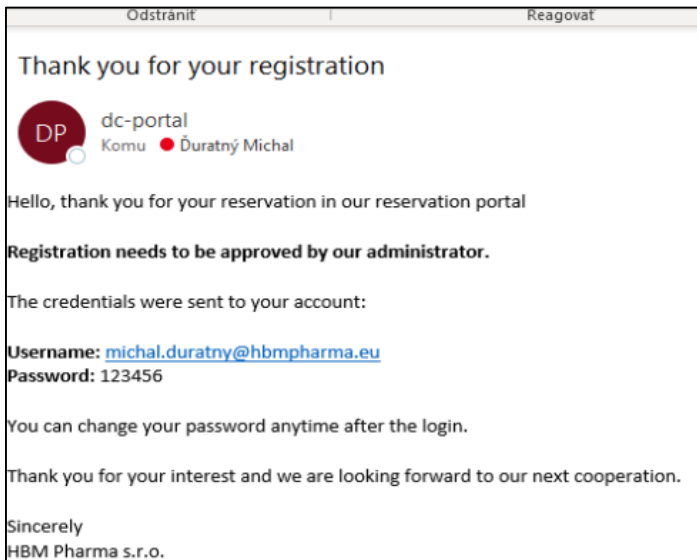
Odstrániť

Reagovať

Thank you for your registration

DP

dc-portal

Komu Ďuratný Michal

Hello, thank you for your reservation in our reservation portal

**Registration needs to be approved by our administrator.**

The credentials were sent to your account:

**Username:** michal.duratny@hbmpharma.eu
**Password:** 123456

You can change your password anytime after the login.

Thank you for your interest and we are looking forward to our next cooperation.

Sincerely
HBM Pharma s.r.o.